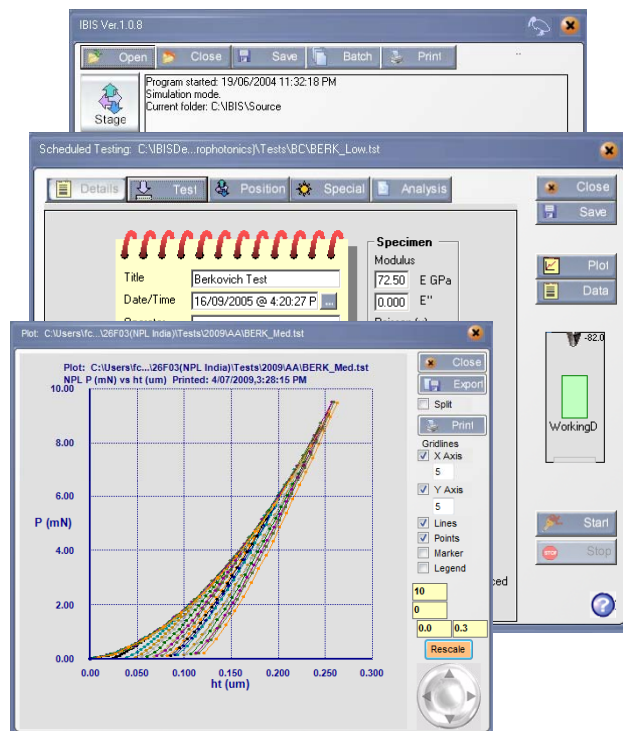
IBIS Ver.1.0.8

Open Close Save Batch Print

Stage

Program started: 19/06/2004 11:32:18 PM
Simulation mode.
Current folder: C:\IBIS\Source

Scheduled Testing: C:\IBISDe...rophotonics\Tests\BC\BERK_Low.tst

Details Test Position Special Analysis

Close
Save

Title Berkovich Test
Date/Time 16/09/2005 @ 4:20:27 P ...

Specimen
Modulus
72.50 E GPa
0.000 E''

Plot
Data

-82.0

WorkingD

Start
Stop

?

Plot: C:\Users\fc...\26F03(NPL India)\Tests\2009\AA\BERK_Med.tst

Plot: C:\Users\fc...\26F03(NPL India)\Tests\2009\AA\BERK_Med.tst
NPL P (mN) vs ht (um) Printed: 4/07/2009,3:28:15 PM

10.00
8.00
6.00
4.00
2.00
0.00
P (mN)
0.00 0.050 0.100 0.150 0.200 0.250 0.300
ht (um)

Close
Export
Split
Print
Gridlines
X Axis
5
Y Axis
5
Lines
Points
Marker
Legend
10
0
0.0 0.3
Rescale